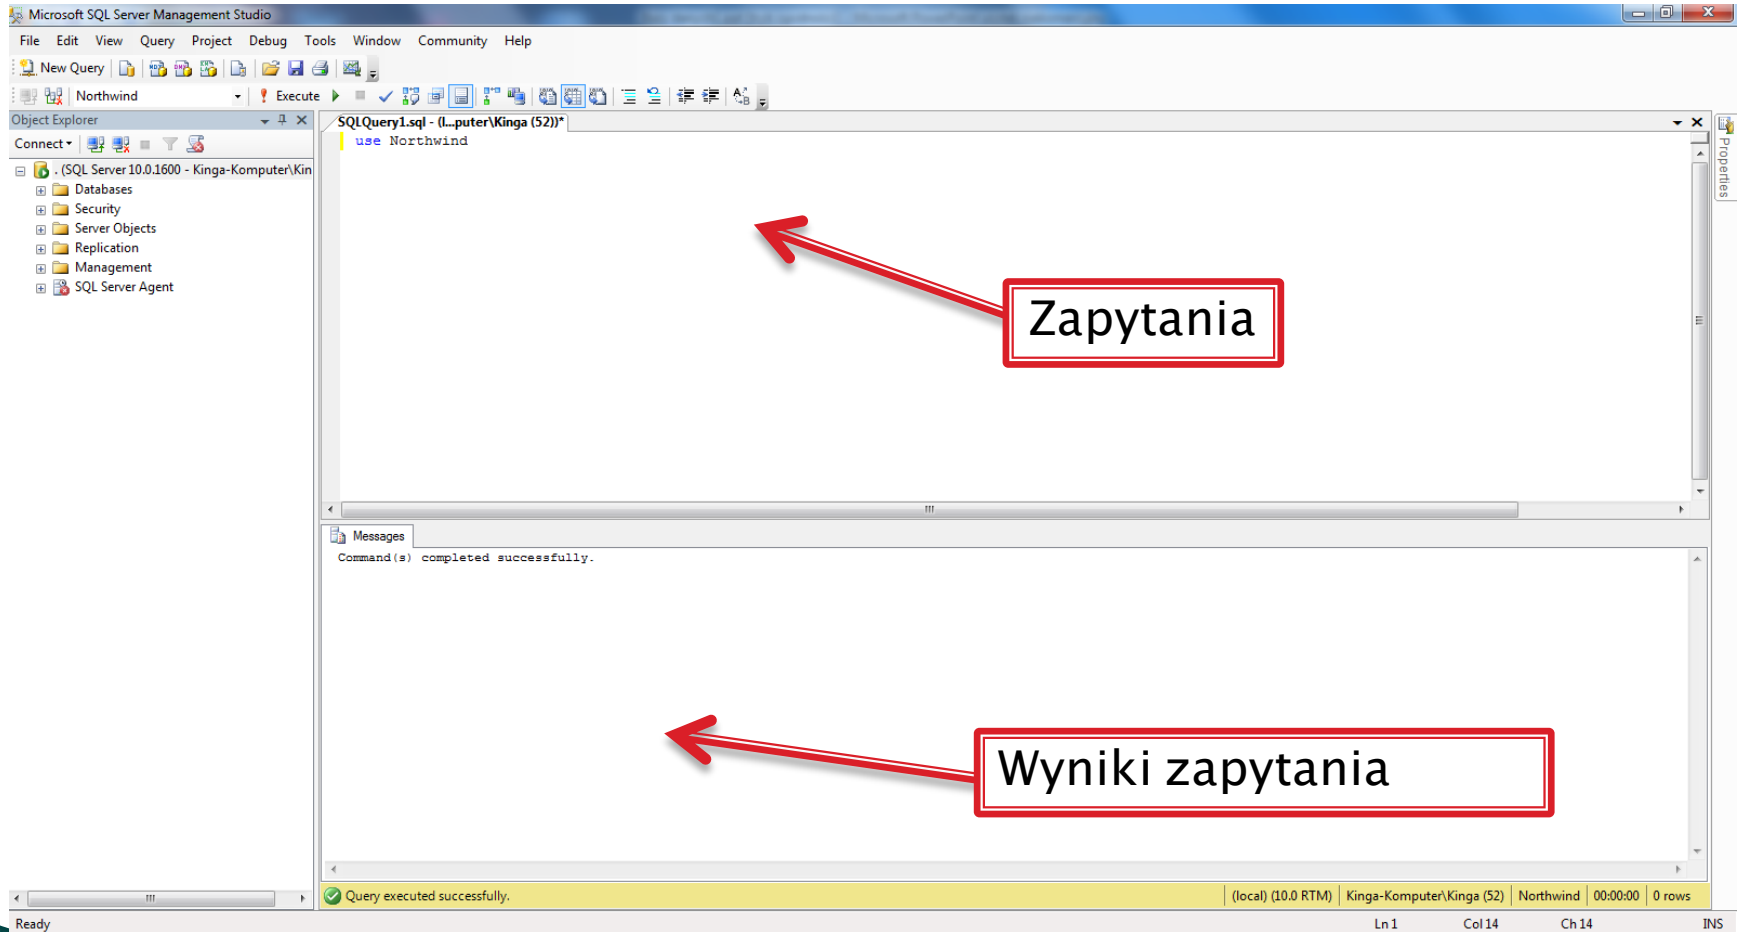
Microsoft SQL Server Management Studio

File Edit View Query Project Debug Tools Window Community Help

New Query

Northwind Execute

Object Explorer

Connect

. (SQL Server 10.0.1600 - Kinga-Komputer\Kin

Databases
Security
Server Objects
Replication
Management
SQL Server Agent

SQLQuery1.sql - (l...puter\Kinga (52))*

use Northwind

Zapytania

Properties

Messages

Command(s) completed successfully.

Wyniki zapytania

Query executed successfully.

(local) (10.0 RTM) | Kinga-Komputer\Kinga (52) | Northwind | 00:00:00 | 0 rows

Ready

Ln 1 Col 14 Ch 14 INS